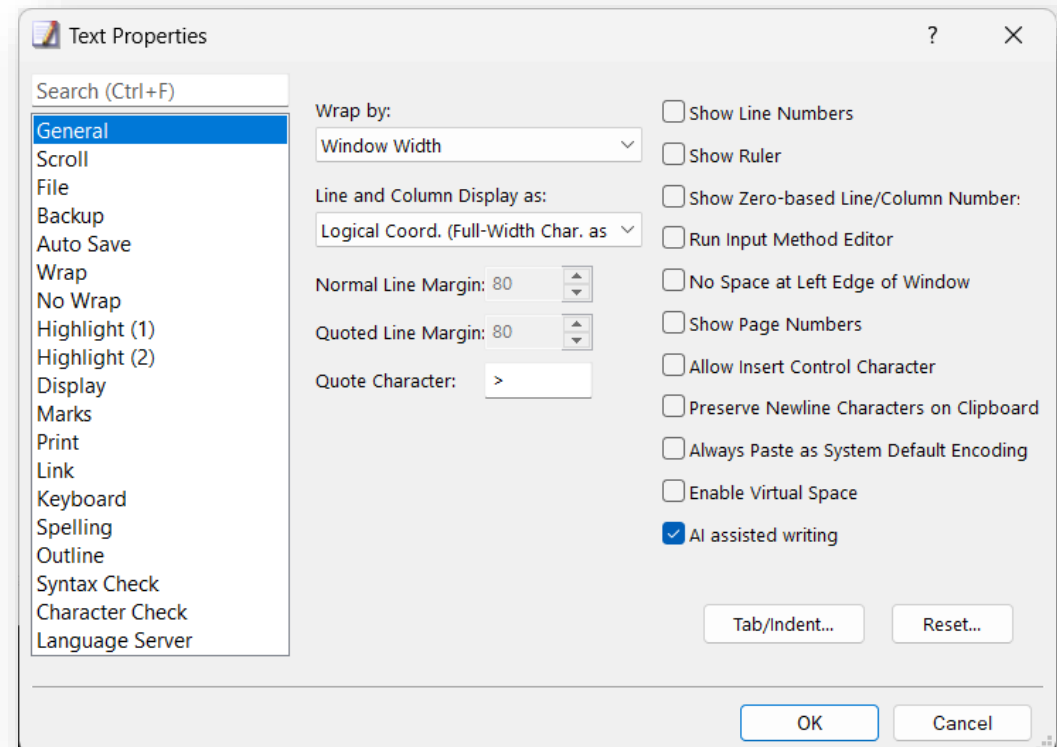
Text Properties
?
X

Search (Ctrl+F)

General
Scroll
File
Backup
Auto Save
Wrap
No Wrap
Highlight (1)
Highlight (2)
Display
Marks
Print
Link
Keyboard
Spelling
Outline
Syntax Check
Character Check
Language Server

Wrap by:
Window Width

Line and Column Display as:
Logical Coord. (Full-Width Char. as

Normal Line Margin: 80

Quoted Line Margin: 80

Quote Character: >

Show Line Numbers
Show Ruler
Show Zero-based Line/Column Number:
Run Input Method Editor
No Space at Left Edge of Window
Show Page Numbers
Allow Insert Control Character
Preserve Newline Characters on Clipboard
Always Paste as System Default Encoding
Enable Virtual Space
AI assisted writing

Tab/Indent...
Reset...

OK
Cancel